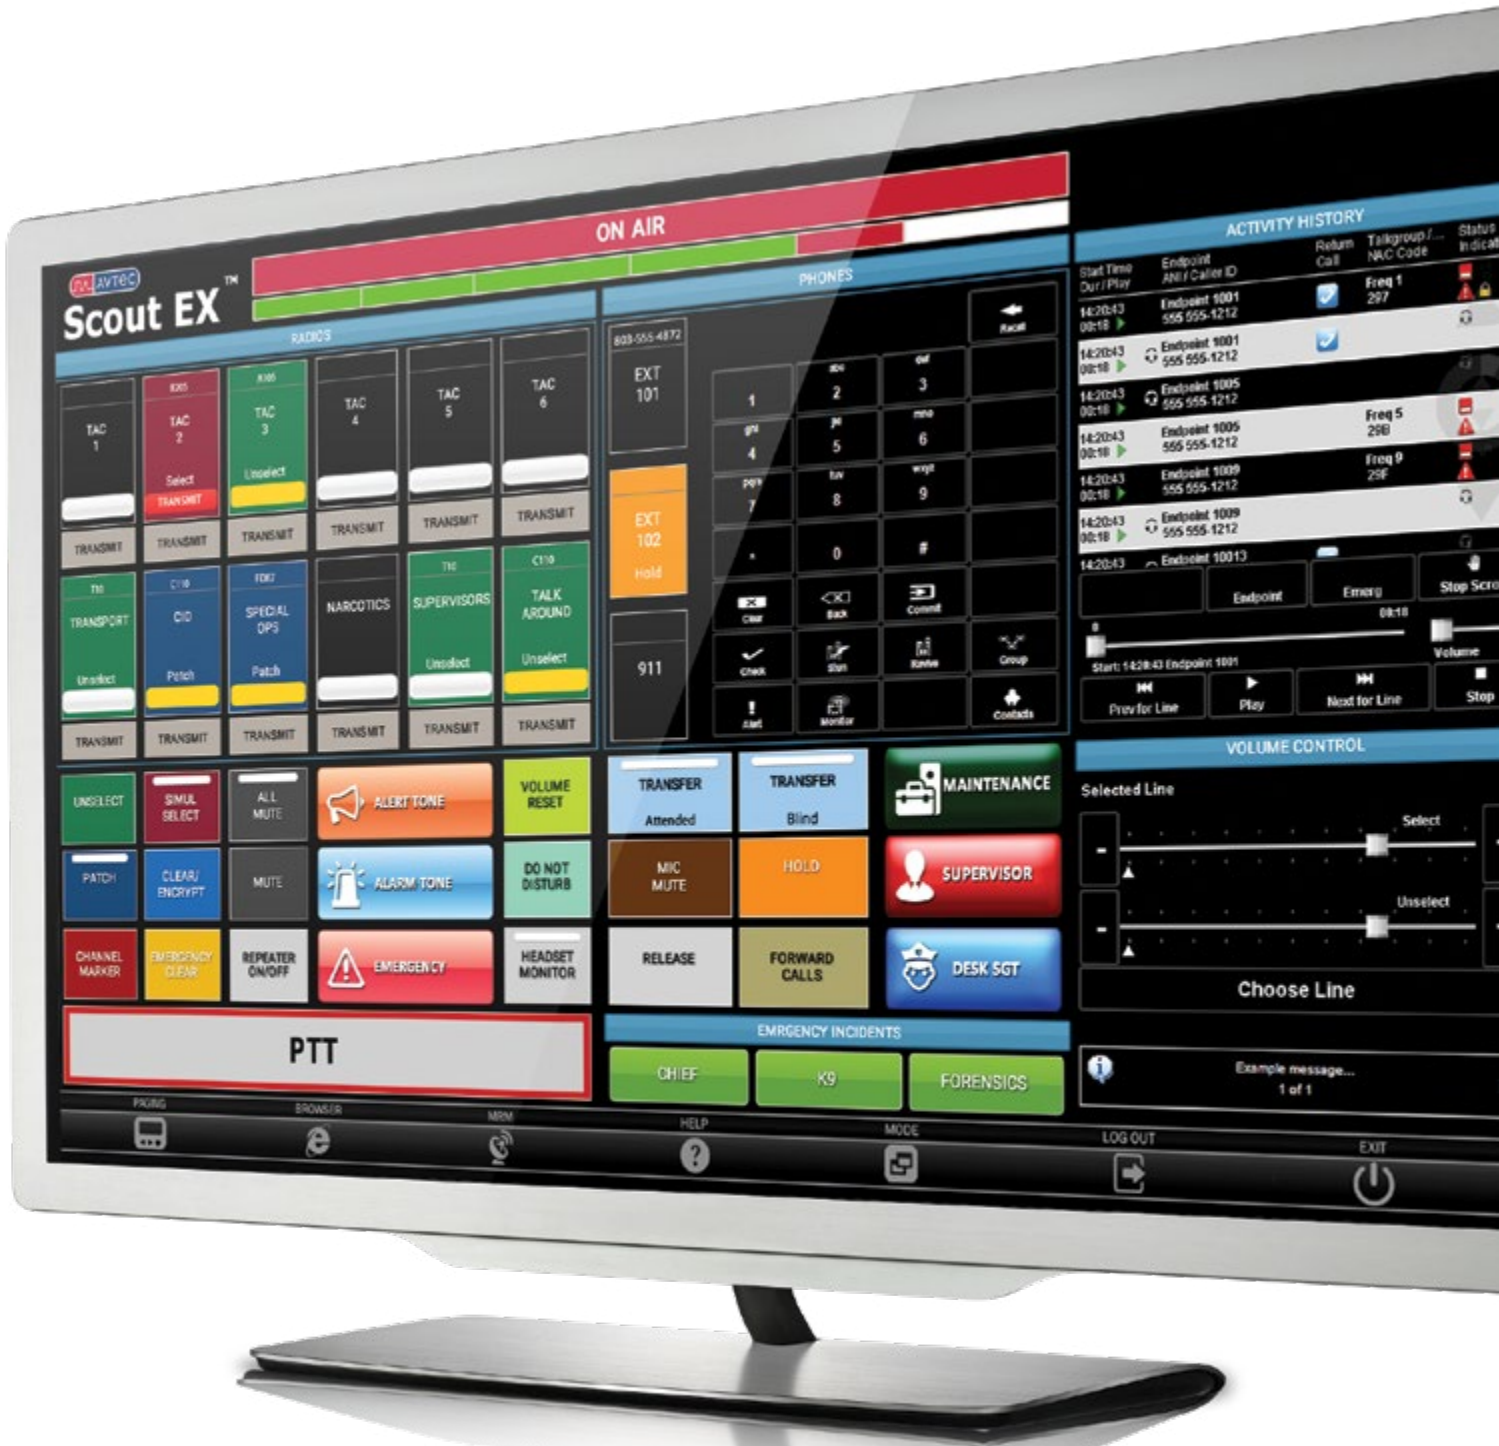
AVTEC
Scout EX™

ON AIR

RADIOS

TAC 1
TRANSMIT

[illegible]
TAC 2
Select
TRANSMIT
TRANSMIT

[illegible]
TAC 3
Unselect
TRANSMIT

TAC 4
TRANSMIT

TAC 5
TRANSMIT

TAC 6
TRANSMIT

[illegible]
TRANSPORT
Unselect
TRANSMIT

C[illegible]
CID
Patch
TRANSMIT

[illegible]
SPECIAL OPS
Patch
TRANSMIT

NARCOTICS
TRANSMIT

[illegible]
SUPERVISORS
Unselect
TRANSMIT

C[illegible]
TALK AROUND
Unselect
TRANSMIT

UNSELECT
SIMUL SELECT
ALL MUTE
ALERT TONE
VOLUME RESET
PATCH
CLEAR/ ENCRYPT
MUTE
ALARM TONE
DO NOT DISTURB
CHANNEL MARKER
EMERGENCY CLEAR
REPEATER ON/OFF
EMERGENCY
HEADSET MONITOR

PTT

PHONES

603-555-4872
EXT 101
EXT 102
Hold
911

Recall
abc
def
1 2 3
ghi jkl mno
4 5 6
pqrs tuv wxyz
7 8 9
* 0 #
Clear
Back
Commit
Check
Start
Review
Group
Alert
Monitor
Contacts

TRANSFER
Attended
TRANSFER
Blind
MAINTENANCE
MIC MUTE
HOLD
SUPERVISOR
RELEASE
FORWARD CALLS
DESK SGT

EMRGENCY INCIDENTS
CHIEF
K9
FORENSICS

ACTIVITY HISTORY
Start Time Dur / Play
Endpoint ANI / Caller ID
Return Call
Talkgroup / NAC Code
Status Indicat
14:20:43 00:18 Endpoint 1001 555 555-1212 Freq 1 297
14:20:43 00:18 Endpoint 1001 555 555-1212
14:20:43 00:18 Endpoint 1005 555 555-1212
14:20:43 00:18 Endpoint 1005 555 555-1212 Freq 5 298
14:20:43 00:18 Endpoint 1009 555 555-1212 Freq 9 29F
14:20:43 00:18 Endpoint 1009 555 555-1212
14:20:43 Endpoint 10013
Endpoint
Emerg
Stop Scro
00:18
Start: 14:20:43 Endpoint 1001
Volume
Prev for Line
Play
Next for Line
Stop

VOLUME CONTROL
Selected Line
Select
Unselect
Choose Line
Example message...
1 of 1

PAGING
BROWSER
MRM
HELP
MODE
LOG OUT
EXIT